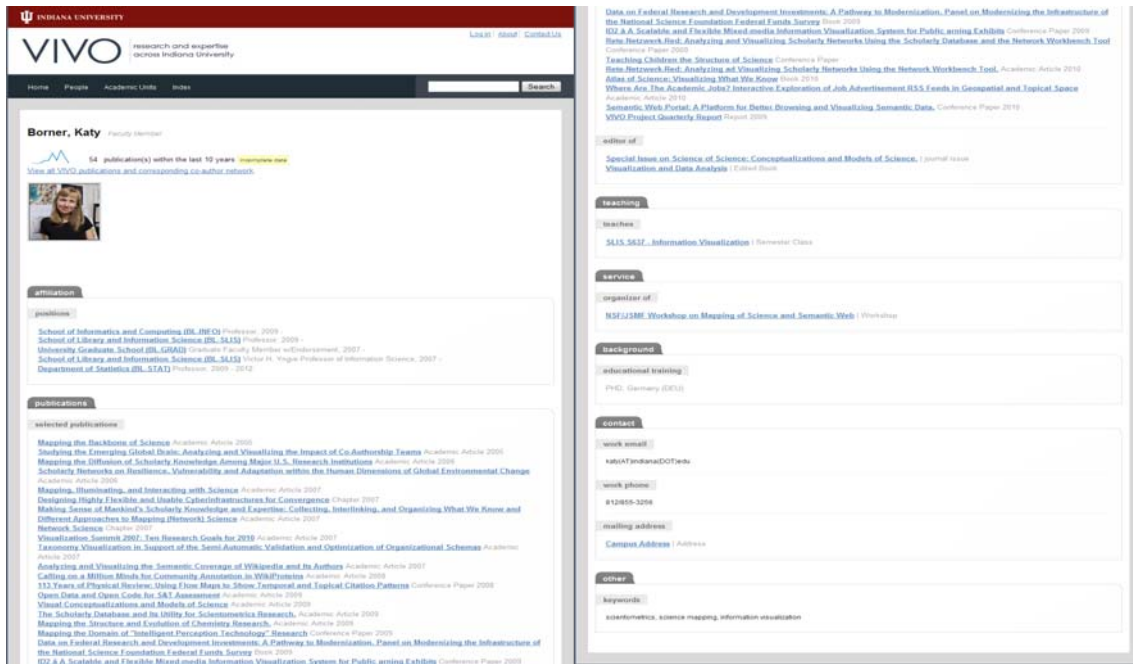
INDIANA UNIVERSITY

Log in | About | Contact Us

VIVO research and expertise across Indiana University

Home People Academic Units Index

Search

Borner, Katy Faculty Member

54 publication(s) within the last 10 years incomplete data

View all VIVO publications and corresponding co-author network.

affiliation

positions

School of Informatics and Computing (BL.INFO) Professor. 2009 -
School of Library and Information Science (BL.SLIS) Professor. 2009 -
University Graduate School (BL.GRAD) Graduate Faculty Member w/Endorsement. 2007 -
School of Library and Information Science (BL.SLIS) Victor H. Yngve Professor of Information Science. 2007 -
Department of Statistics (BL.STAT) Professor. 2009 - 2012

publications

selected publications

Mapping the Backbone of Science Academic Article 2005
Studying the Emerging Global Brain: Analyzing and Visualizing the Impact of Co-Authorship Teams Academic Article 2005
Mapping the Diffusion of Scholarly Knowledge Among Major U.S. Research Institutions Academic Article 2006
Scholarly Networks on Resilience, Vulnerability and Adaptation within the Human Dimensions of Global Environmental Change Academic Article 2006
Mapping, Illuminating, and Interacting with Science Academic Article 2007
Designing Highly Flexible and Usable Cyberinfrastructures for Convergence Chapter 2007
Making Sense of Mankind's Scholarly Knowledge and Expertise: Collecting, Interlinking, and Organizing What We Know and Different Approaches to Mapping (Network) Science Academic Article 2007
Network Science Chapter 2007
Visualization Summit 2007: Ten Research Goals for 2010 Academic Article 2007
Taxonomy Visualization in Support of the Semi-Automatic Validation and Optimization of Organizational Schemas Academic Article 2007
Analyzing and Visualizing the Semantic Coverage of Wikipedia and Its Authors Academic Article 2007
Calling on a Million Minds for Community Annotation in WikiProteins Academic Article 2008
113 Years of Physical Review: Using Flow Maps to Show Temporal and Topical Citation Patterns Conference Paper 2008
Open Data and Open Code for S&T Assessment Academic Article 2008
Visual Conceptualizations and Models of Science Academic Article 2009
The Scholarly Database and Its Utility for Scientometrics Research. Academic Article 2009
Mapping the Structure and Evolution of Chemistry Research. Academic Article 2009
Mapping the Domain of "Intelligent Perception Technology" Research Conference Paper 2009
Data on Federal Research and Development Investments: A Pathway to Modernization. Panel on Modernizing the Infrastructure of the National Science Foundation Federal Funds Survey Book 2009
ID2 & A Scalable and Flexible Mixed-media Information Visualization System for Public arning Exhibits Conference Paper 2009

Data on Federal Research and Development Investments: A Pathway to Modernization. Panel on Modernizing the Infrastructure of the National Science Foundation Federal Funds Survey Book 2009
ID2 & A Scalable and Flexible Mixed-media Information Visualization System for Public arning Exhibits Conference Paper 2009
Rete-Netzwerk-Red: Analyzing and Visualizing Scholarly Networks Using the Scholarly Database and the Network Workbench Tool Conference Paper 2009
Teaching Children the Structure of Science Conference Paper
Rete-Netzwerk-Red: Analyzing ad Visualizing Scholarly Networks Using the Network Workbench Tool. Academic Article 2010
Atlas of Science: Visualizing What We Know Book 2010
Where Are The Academic Jobs? Interactive Exploration of Job Advertisement RSS Feeds in Geospatial and Topical Space Academic Article 2010
Semantic Web Portal: A Platform for Better Browsing and Visualizing Semantic Data. Conference Paper 2010
VIVO Project Quarterly Report Report 2009

editor of

Special Issue on Science of Science: Conceptualizations and Models of Science. Journal Issue
Visualization and Data Analysis Edited Book

teaching

teaches

SLIS S637 - Information Visualization Semester Class

service

organizer of

NSF/JSMF Workshop on Mapping of Science and Semantic Web Workshop

background

educational training

PHD, Germany (DEU)

contact

work email

katyATindianaDOTedu

work phone

812/855-3256

mailing address

Campus Address Address

other

keywords

scientometrics, science mapping, information visualization